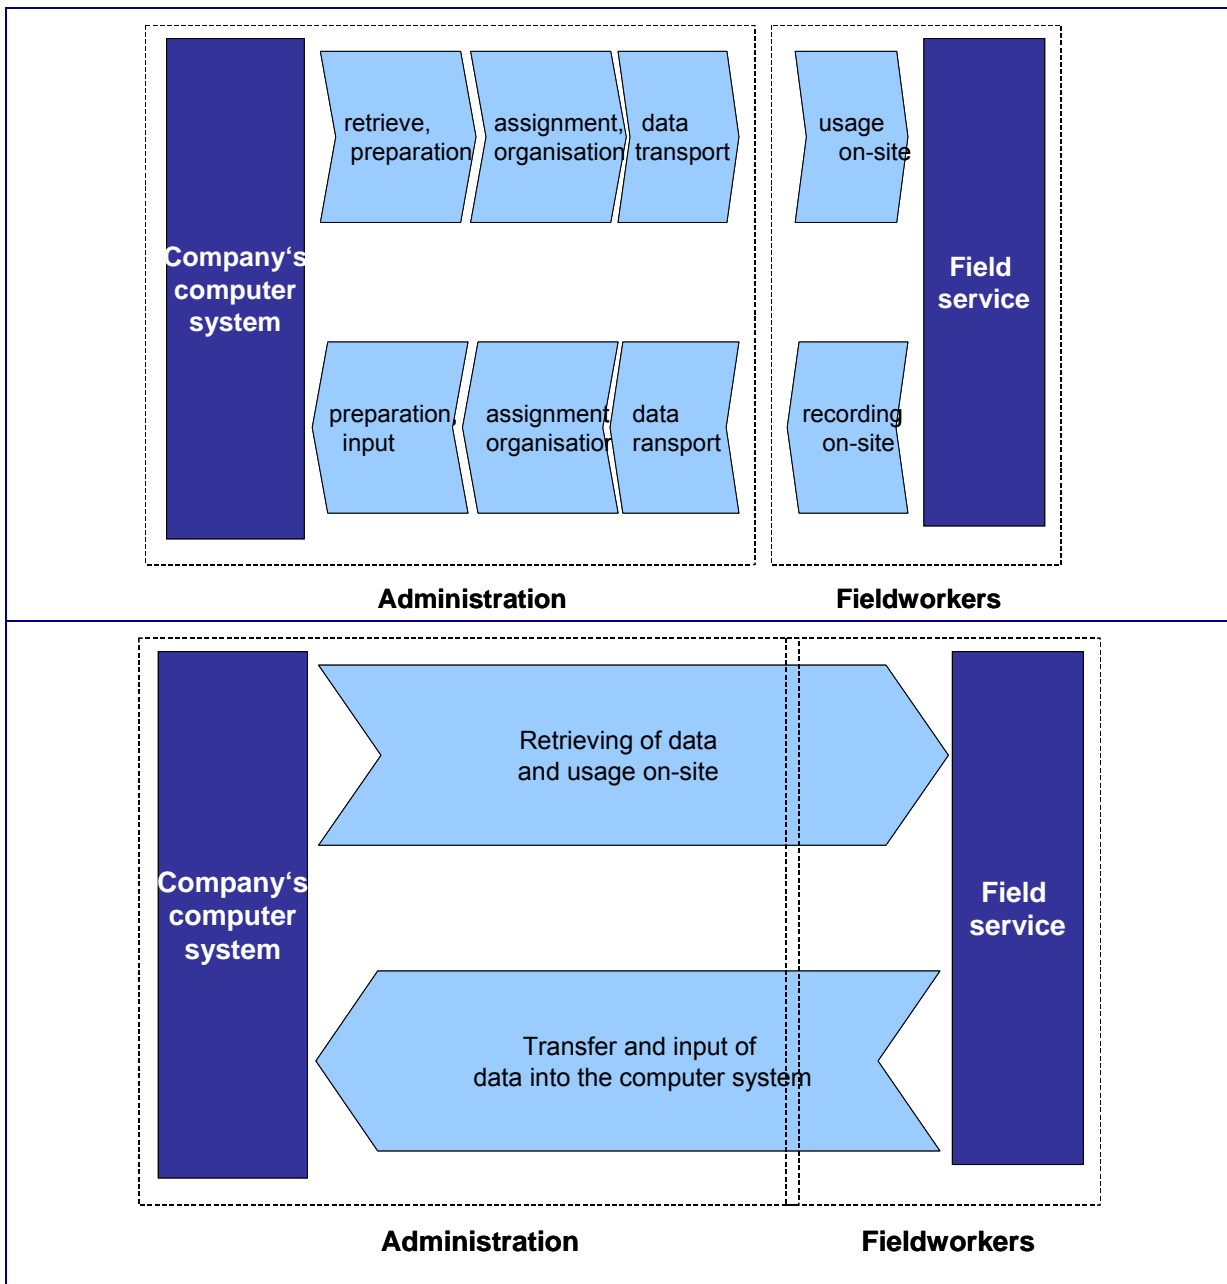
Company‘s computer system

retrieve, preparation

assignment, organisation

data transport

usage on-site

Field service

preparation, input

assignment organisation

data ransport

recording on-site

Administration

Fieldworkers

Company‘s computer system

Retrieving of data and usage on-site

Field service

Transfer and input of data into the computer system

Administration

Fieldworkers